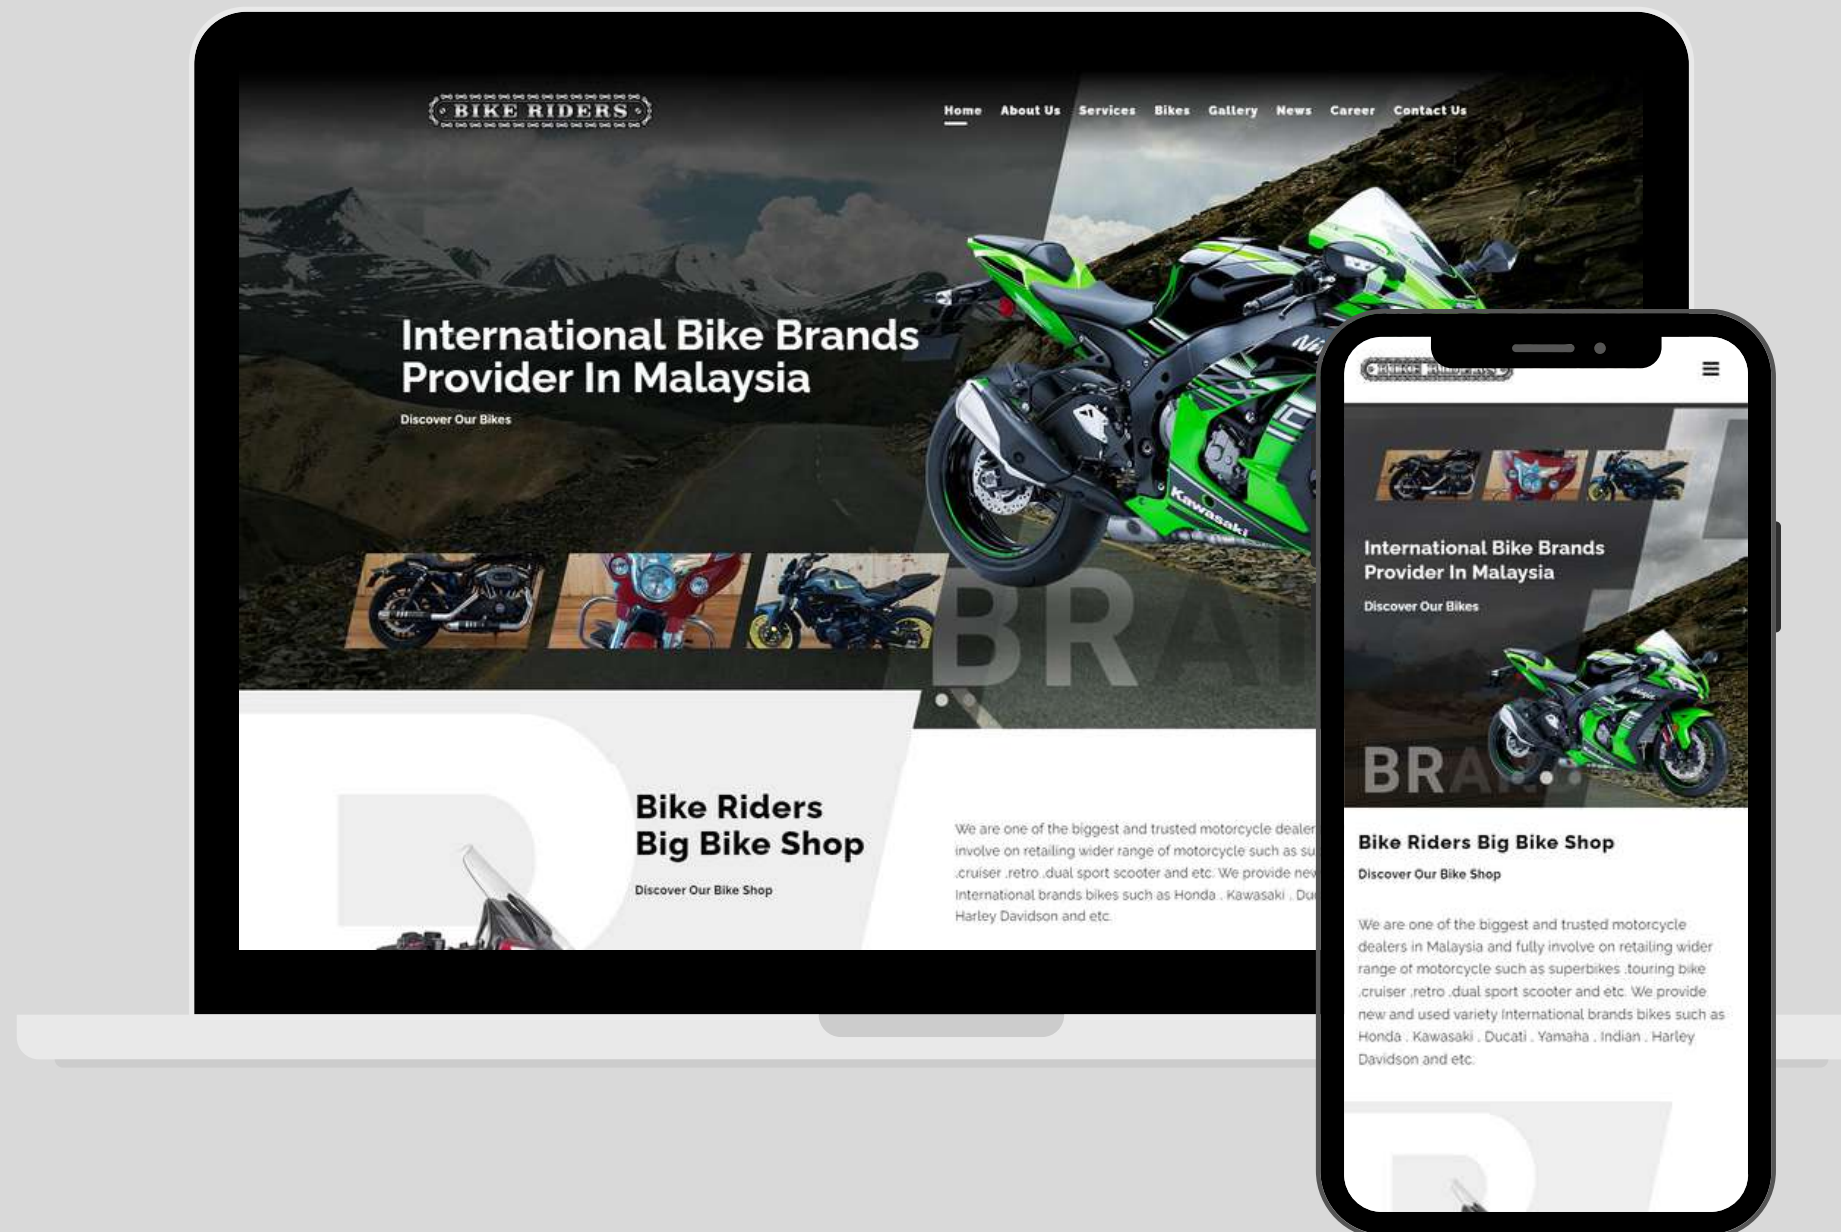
BIKE RIDERS

Home About Us Services Bikes Gallery News Career Contact Us

International Bike Brands Provider In Malaysia

Discover Our Bikes

BRA

Bike Riders Big Bike Shop

Discover Our Bike Shop

We are one of the biggest and trusted motorcycle dealer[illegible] involve on retailing wider range of motorcycle such as su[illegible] .cruiser .retro .dual sport scooter and etc. We provide ne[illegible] International brands bikes such as Honda . Kawasaki . Du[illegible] Harley Davidson and etc.

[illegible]

International Bike Brands Provider In Malaysia

Discover Our Bikes

BRA

Bike Riders Big Bike Shop

Discover Our Bike Shop

We are one of the biggest and trusted motorcycle dealers in Malaysia and fully involve on retailing wider range of motorcycle such as superbikes .touring bike .cruiser .retro .dual sport scooter and etc. We provide new and used variety International brands bikes such as Honda . Kawasaki . Ducati . Yamaha . Indian . Harley Davidson and etc.